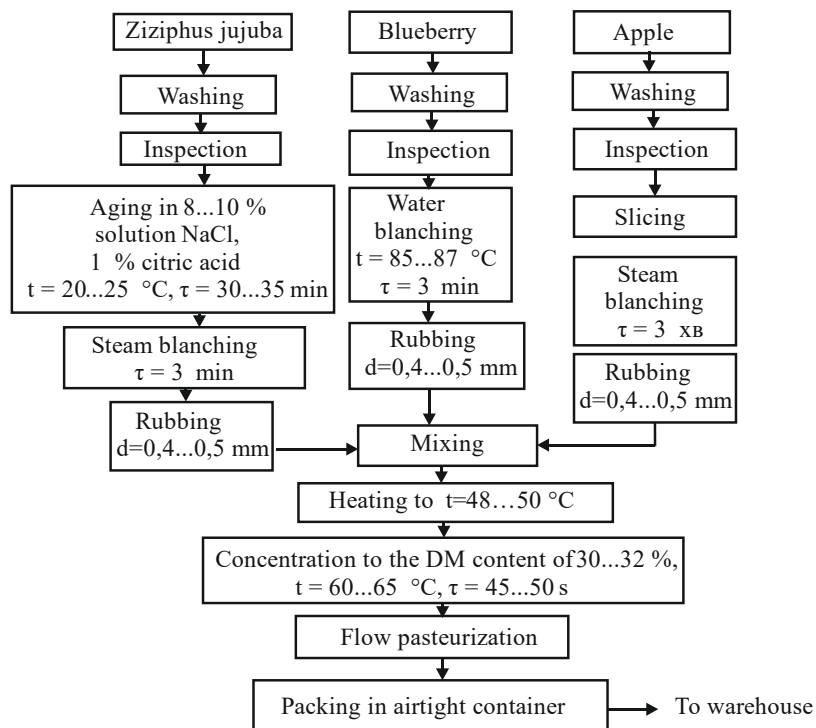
Ziziphus jujuba

Washing

Inspection

Aging in 8...10 % solution NaCl, 1 % citric acid $t = 20...25$ °C, $\tau = 30...35$ min

Steam blanching $\tau = 3$ min

Rubbing d=0,4...0,5 mm

Blueberry

Washing

Inspection

Water blanching $t = 85...87$ °C $\tau = 3$ min

Rubbing d=0,4...0,5 mm

Apple

Washing

Inspection

Slicing

Steam blanching $\tau = 3$ хв

Rubbing d=0,4...0,5 mm

Mixing

Heating to t=48…50 °C

Concentration to the DM content of30...32 %, $t = 60...65$ °C, $\tau = 45...50$ s

Flow pasteurization

Packing in airtight container

To warehouse